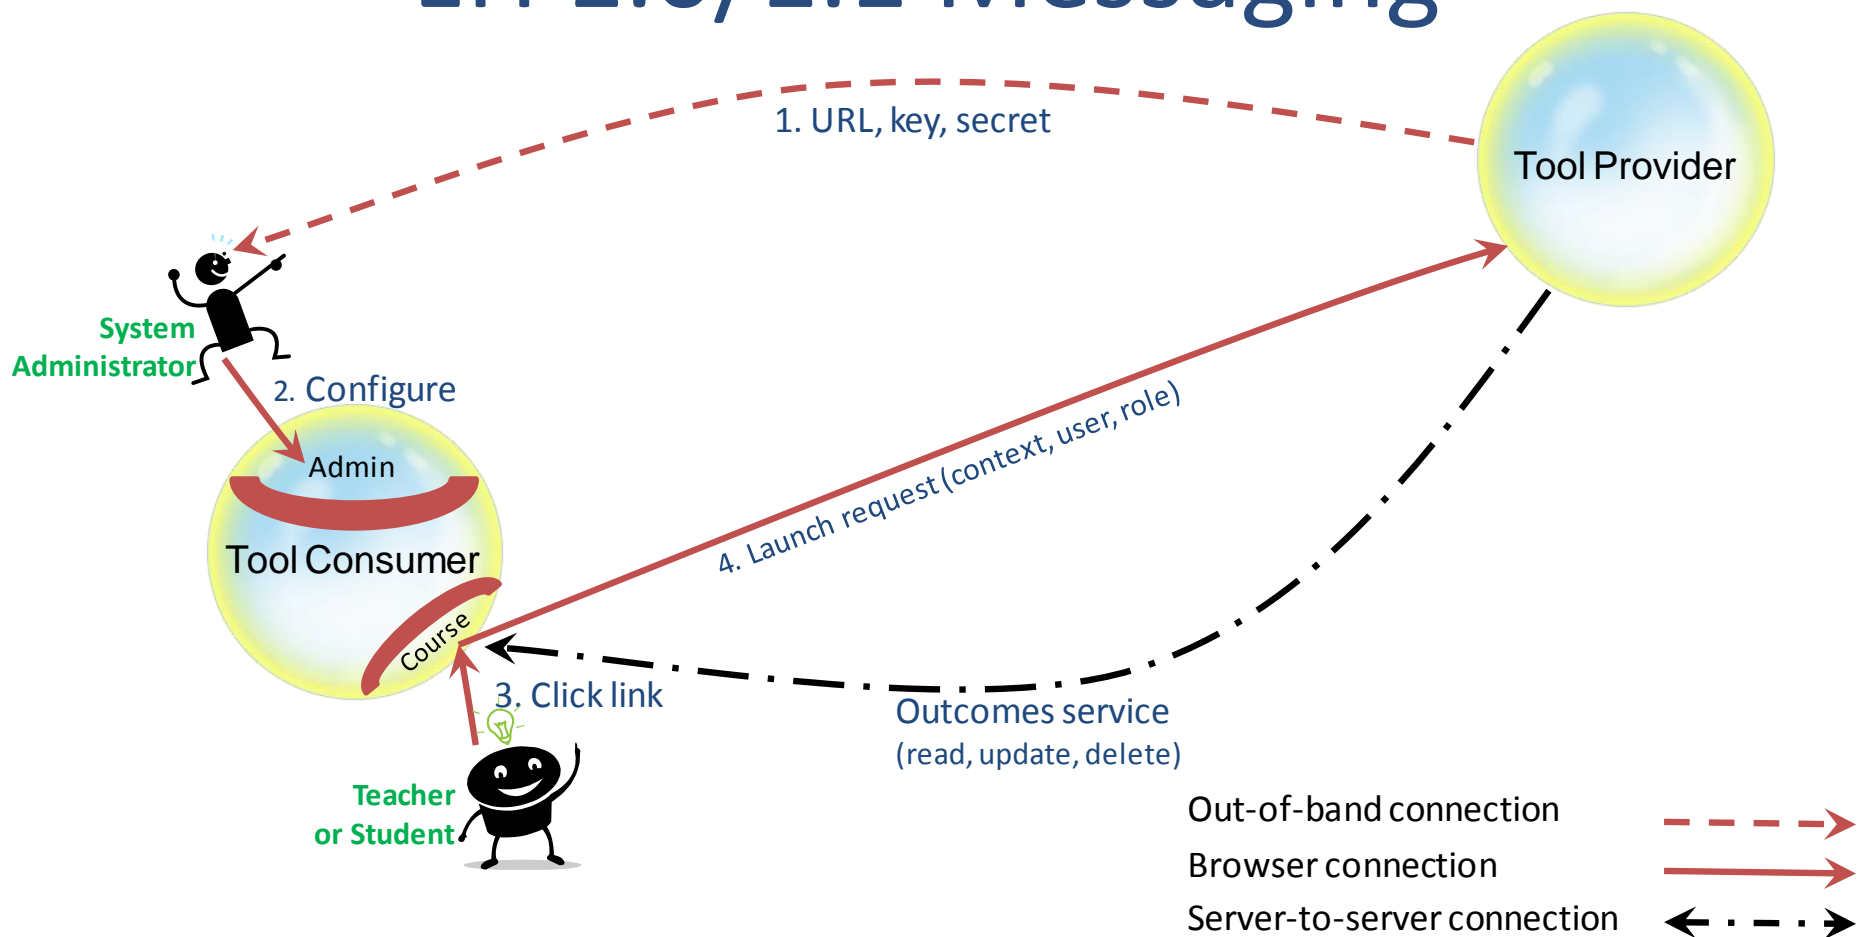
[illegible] Messaging

1. URL, key, secret

Tool Provider

System Administrator

2. Configure

Admin

Tool Consumer

Course

4. Launch request (context, user, role)

3. Click link

Outcomes service
(read, update, delete)

Teacher or Student

Out-of-band connection

Browser connection

Server-to-server connection